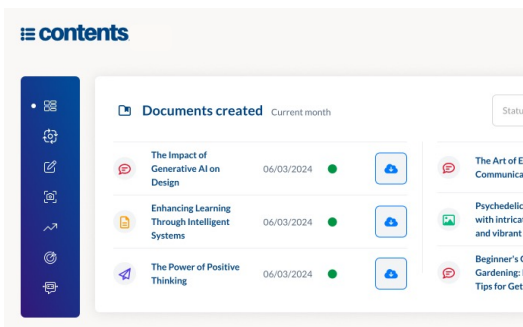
contents

Documents created Current month

Statu

The Impact of Generative AI on Design 06/03/2024

Enhancing Learning Through Intelligent Systems 06/03/2024

The Power of Positive Thinking 06/03/2024

The Art of E Communica

Psychedelic with intrica and vibrant

Beginner's Gardening: Tips for Get